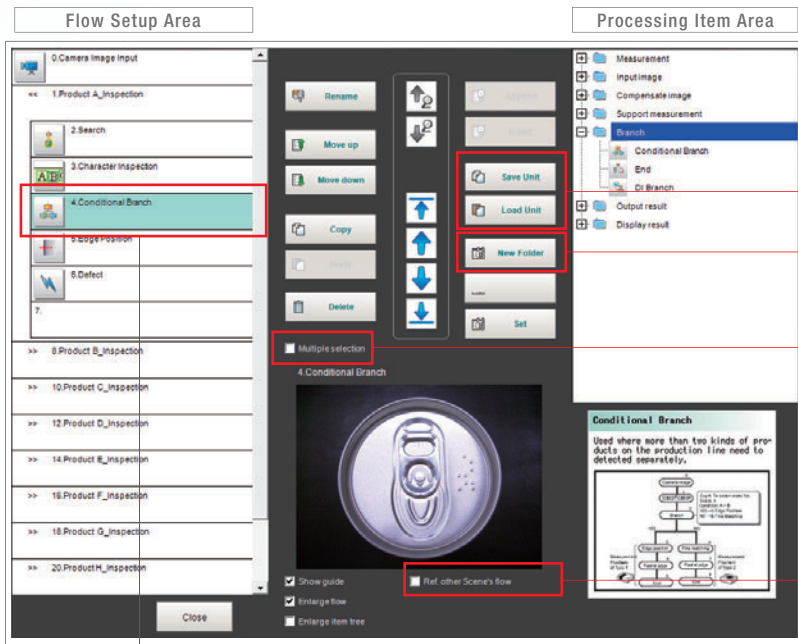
Flow Setup Area

Processing Item Area

0.Camera Image Input

<< 1.Product A_Inspection

2.Search

3.Character Inspection

4.Conditional Branch

5.Edge Position

6.Defect

7.

>> 8.Product B_Inspection

>> 10.Product C_Inspection

>> 12.Product D_Inspection

>> 14.Product E_Inspection

>> 16.Product F_Inspection

>> 18.Product G_Inspection

>> 20.Product H_Inspection

Close

Rename

Move up

Move down

Copy

Paste

Delete

Append

Insert

Save Unit

Load Unit

New Folder

Set

Multiple selection

4.Conditional Branch

Show guide

Enlarge flow

Enlarge item tree

Ref. other Scene's flow

Measurement

Input image

Compensate image

Support measurement

Branch

Conditional Branch

End

DI Branch

Output result

Display result

Conditional Branch

Used where more than two kinds of products on the production line need to detected separately.